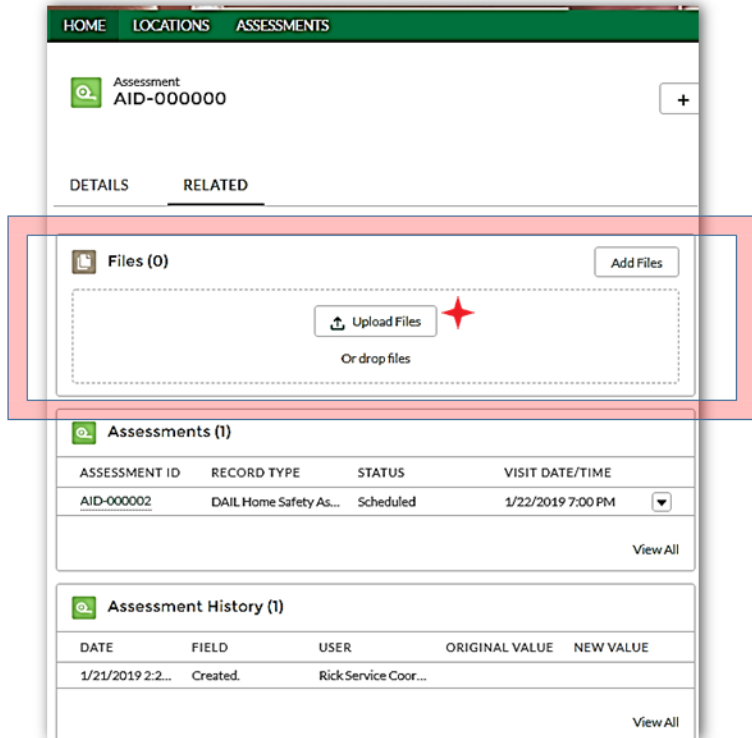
HOME LOCATIONS ASSESSMENTS

Assessment
AID-000000

+

DETAILS RELATED

Files (0)

Add Files

Upload Files

Or drop files

Assessments (1)

| ASSESSMENT ID | RECORD TYPE | STATUS | VISIT DATE/TIME |
|---|---|---|---|
| AID-000002 | DAIL Home Safety As... | Scheduled | 1/22/2019 7:00 PM |

View All

Assessment History (1)

| DATE | FIELD | USER | ORIGINAL VALUE | NEW VALUE |
|---|---|---|---|---|
| 1/21/2019 2:2... | Created. | Rick Service Coor... | | |

View All